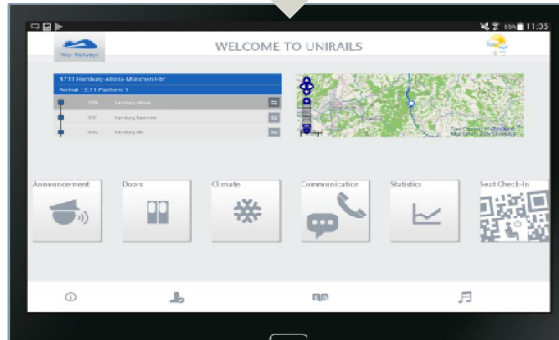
65% 11:35

WELCOME TO UNIRAILS

8711 Hamburg-Altona-München Hbf

Normal 2:11 Platform 1

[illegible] Hamburg-Altona

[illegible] Hamburg Dammtor

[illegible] Hamburg Hbf

Announcement

Doors

Climate

Communication

Statistics

Seat Check-In